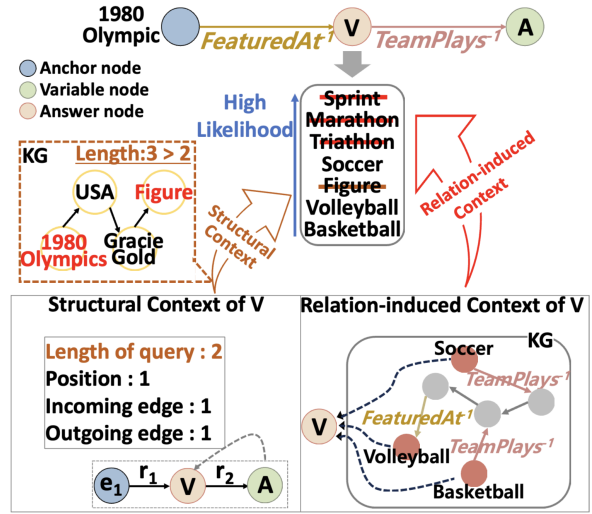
1980 Olympic

FeaturedAt$^{-1}$

V

TeamPlays$^{-1}$

A

Anchor node
Variable node
Answer node

High Likelihood

Sprint
Marathon
Triathlon
Soccer
Figure
Volleyball
Basketball

KG
Length:3 > 2
USA
Figure
1980 Olympics
Gracie Gold

Structural Context

Relation-induced Context

Structural Context of V

Length of query : 2
Position : 1
Incoming edge : 1
Outgoing edge : 1

$e_1$
$r_1$
V
$r_2$
A

Relation-induced Context of V

KG
Soccer
TeamPlays$^{-1}$
V
FeaturedAt$^{-1}$
TeamPlays$^{-1}$
Volleyball
Basketball